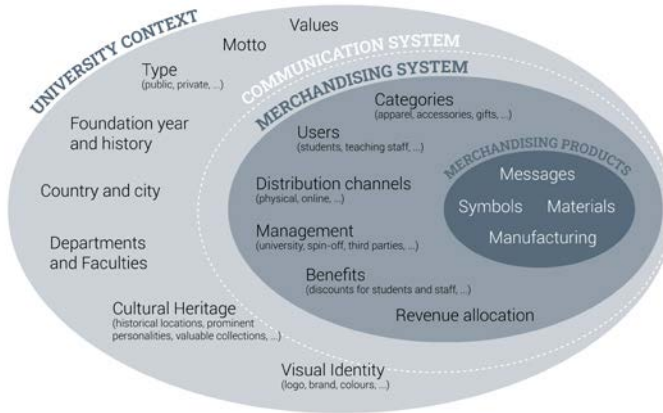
UNIVERSITY CONTEXT

Values

Motto

Type
(public, private, ...)

Foundation year and history

Country and city

Departments and Faculties

Cultural Heritage
(historical locations, prominent personalities, valuable collections, ...)

Visual Identity
(logo, brand, colours, ...)

COMMUNICATION SYSTEM

MERCHANDISING SYSTEM

Categories
(apparel, accessories, gifts, ...)

Users
(students, teaching staff, ...)

Distribution channels
(physical, online, ...)

Management
(university, spin-off, third parties, ...)

Benefits
(discounts for students and staff, ...)

Revenue allocation

MERCHANDISING PRODUCTS

Messages

Symbols

Materials

Manufacturing